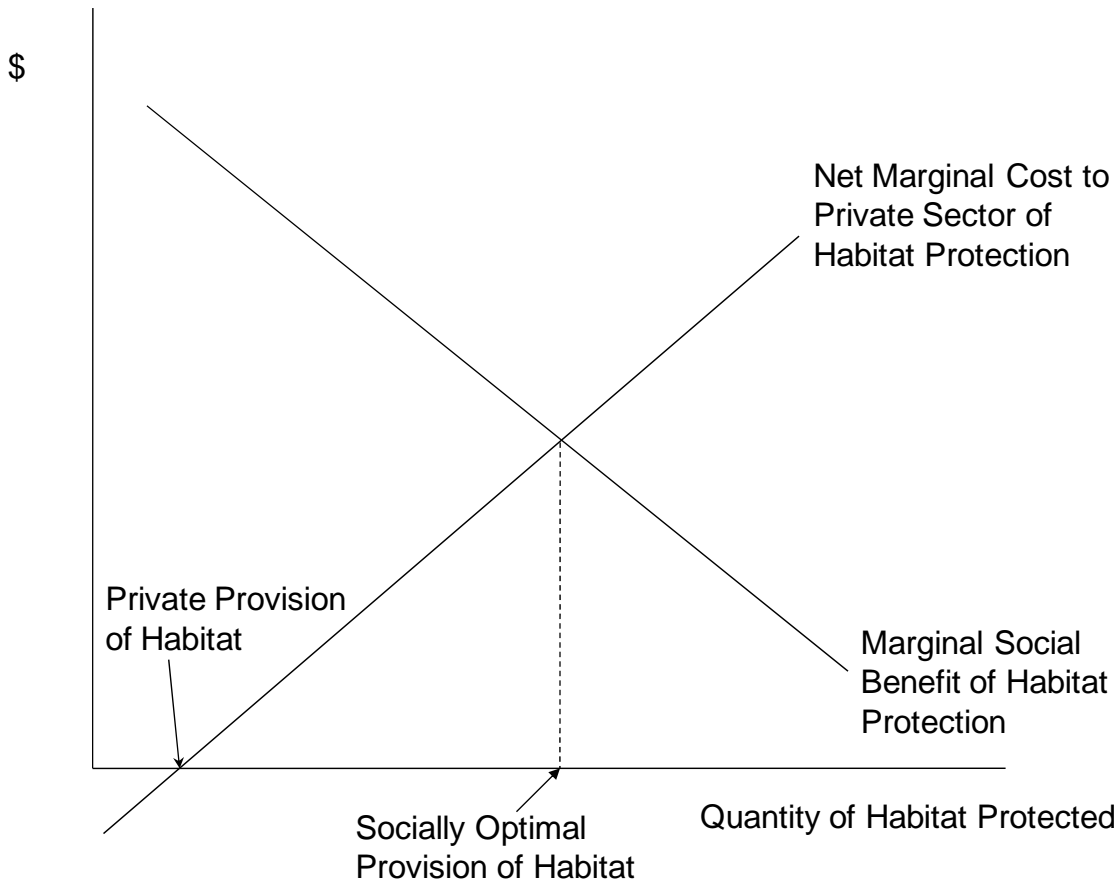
$

Net Marginal Cost to Private Sector of Habitat Protection

Private Provision of Habitat

Marginal Social Benefit of Habitat Protection

Socially Optimal Provision of Habitat

Quantity of Habitat Protected